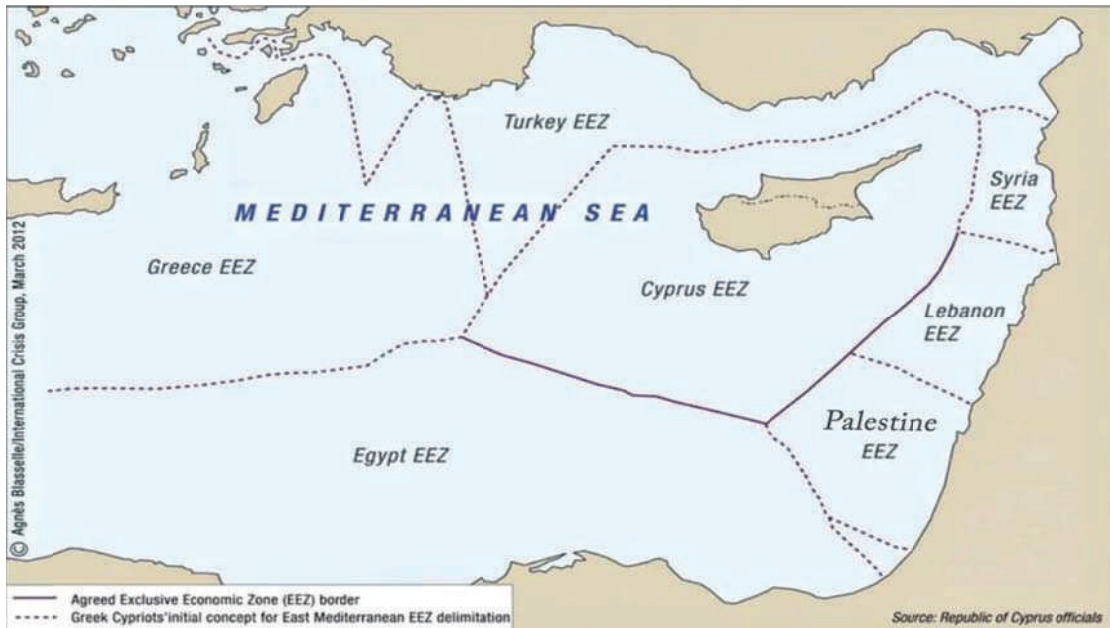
Turkey EEZ

MEDITERRANEAN SEA

Syria EEZ

Greece EEZ

Cyprus EEZ

Lebanon EEZ

Palestine EEZ

Egypt EEZ

© Agnès Blasselle/International Crisis Group, March 2012

Agreed Exclusive Economic Zone (EEZ) border
Greek Cypriots'initial concept for East Mediterranean EEZ delimitation

Source: Republic of Cyprus officials